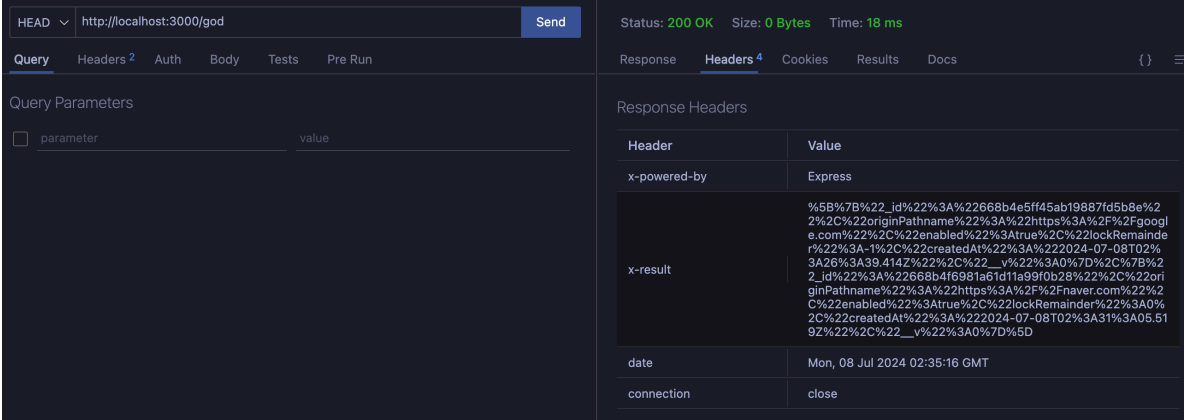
HEAD http://localhost:3000/god Send

Query Headers 2 Auth Body Tests Pre Run

Query Parameters

parameter value

Status: 200 OK Size: 0 Bytes Time: 18 ms

Response Headers 4 Cookies Results Docs { }

Response Headers

| Header | Value |
|---|---|
| x-powered-by | Express |
| x-result | %5B%7B%22_id%22%3A%22668b4e5ff45ab19887fd5b8e%22%2C%22originPathname%22%3A%22https%3A%2F%2Fgoogle.com%22%2C%22enabled%22%3Atrue%2C%22lockRemainder%22%3A-1%2C%22createdAt%22%3A%222024-07-08T02%3A26%3A39.414Z%22%2C%22__v%22%3A0%7D%2C%7B%22_id%22%3A%22668b4f6981a61d11a99f0b28%22%2C%22originPathname%22%3A%22https%3A%2F%2Fnaver.com%22%2C%22enabled%22%3Atrue%2C%22lockRemainder%22%3A0%2C%22createdAt%22%3A%222024-07-08T02%3A31%3A05.519Z%22%2C%22__v%22%3A0%7D%5D |
| date | Mon, 08 Jul 2024 02:35:16 GMT |
| connection | close |